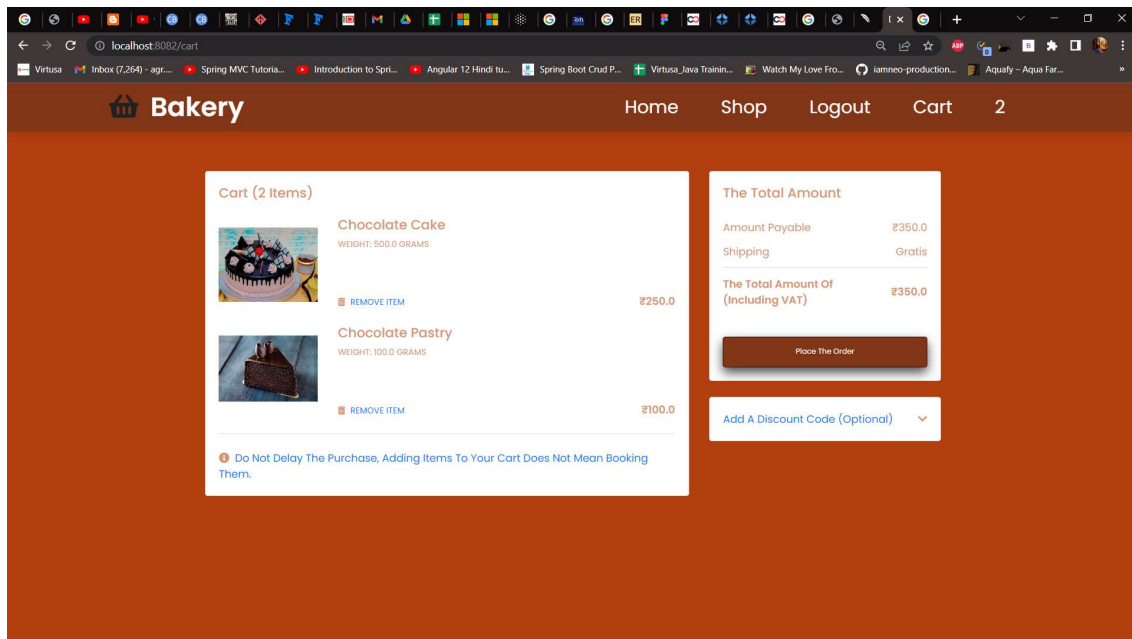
localhost:8082/cart

Virtusa Inbox (7,264) - agr... Spring MVC Tutoria... Introduction to Spri... Angular 12 Hindi tu... Spring Boot Crud P... Virtusa_Java Trainin... Watch My Love Fro... iamneo-production... Aquafy – Aqua Far...

Bakery

Home Shop Logout Cart 2

Cart (2 Items)

Chocolate Cake
WEIGHT: 500.0 GRAMS
REMOVE ITEM ₴250.0

Chocolate Pastry
WEIGHT: 100.0 GRAMS
REMOVE ITEM ₴100.0

Do Not Delay The Purchase, Adding Items To Your Cart Does Not Mean Booking Them.

The Total Amount

Amount Payable ₴350.0
Shipping Gratis
The Total Amount Of (Including VAT) ₴350.0

Place The Order

Add A Discount Code (Optional)